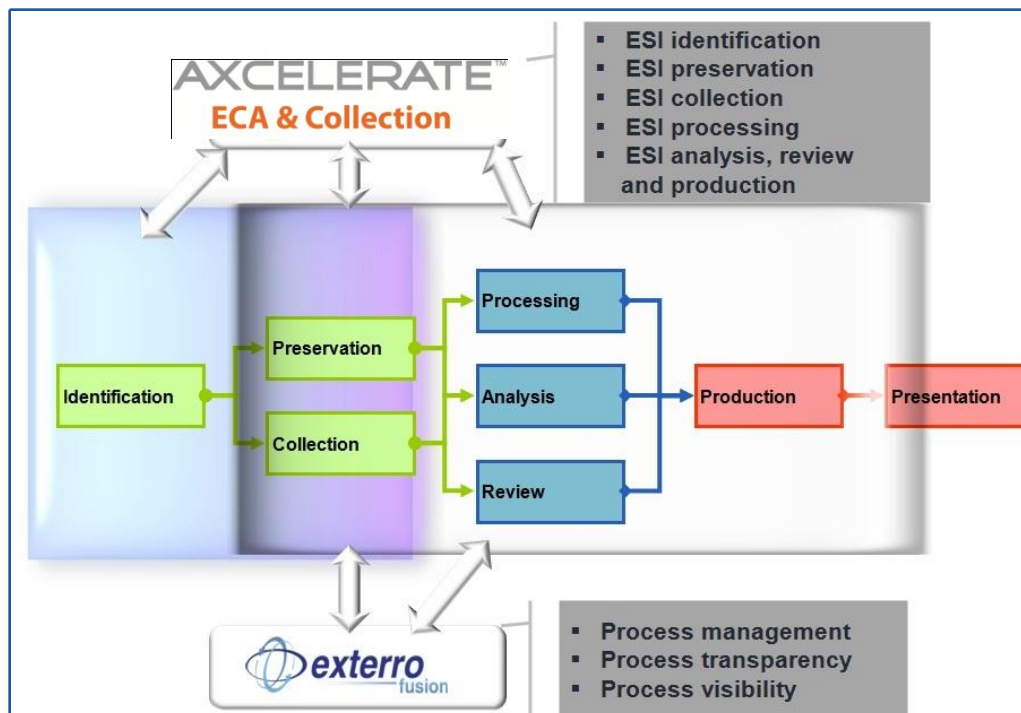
AXCELERATE™
ECA & Collection

▪ ESI identification
▪ ESI preservation
▪ ESI collection
▪ ESI processing
▪ ESI analysis, review and production

Identification

Preservation

Collection

Processing

Analysis

Review

Production

Presentation

exterro fusion

▪ Process management
▪ Process transparency
▪ Process visibility